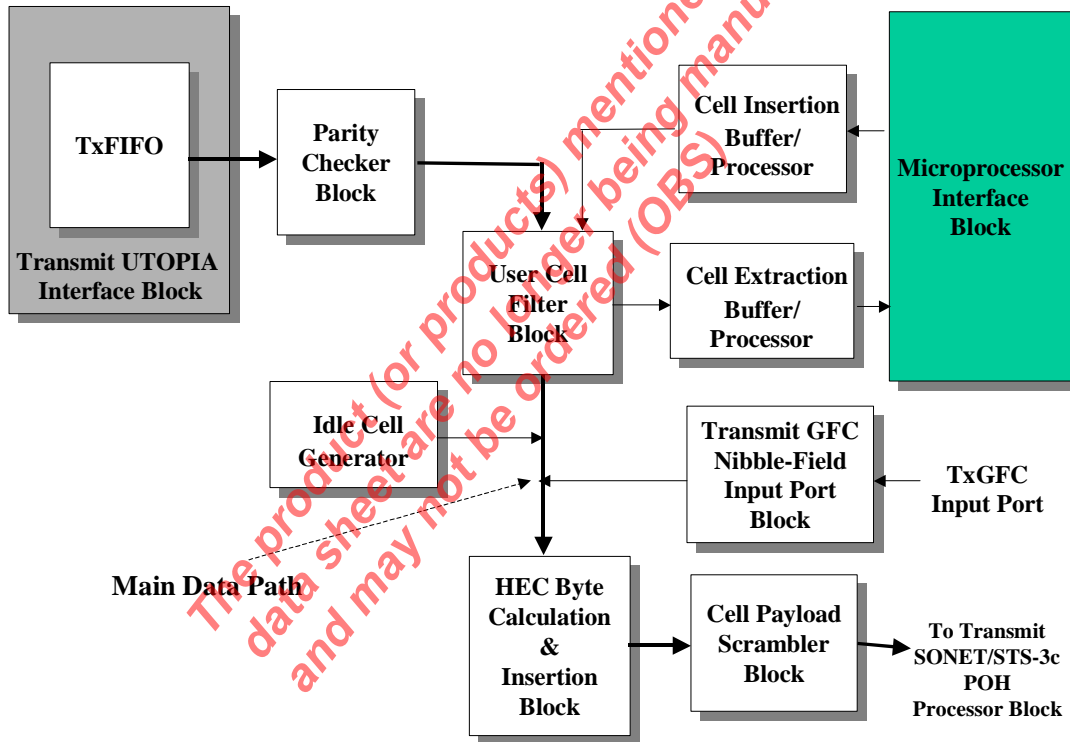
TxFIFO

Transmit UTOPIA Interface Block

Parity Checker Block

Cell Insertion Buffer/ Processor

Microprocessor Interface Block

User Cell Filter Block

Cell Extraction Buffer/ Processor

Idle Cell Generator

Transmit GFC Nibble-Field Input Port Block

TxGFC Input Port

Main Data Path

HEC Byte Calculation & Insertion Block

Cell Payload Scrambler Block

To Transmit SONET/STS-3c POH Processor Block

The product (or products) mentioned in this data sheet are no longer being manufactured and may not be ordered (OBS)